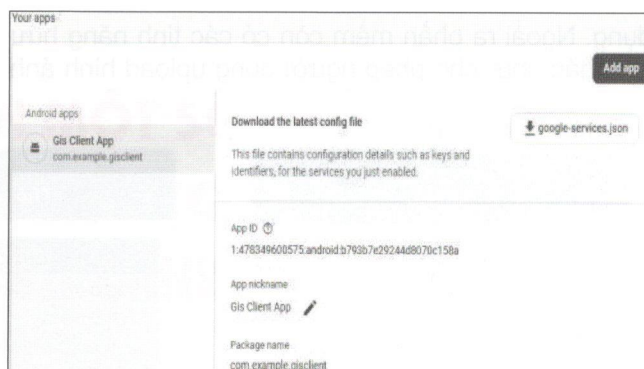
Your apps

dụng. Ngoài ra phần mềm còn có các tính năng hữu

Add app

Android apps

Gis Client App
com.example.gisclient

Download the latest config file

google-services.json

This file contains configuration details such as keys and identifiers, for the services you just enabled.

App ID

1:478349600575:android:b793b7e29244d8070c158a

App nickname

Gis Client App

Package name

com.example.gisclient